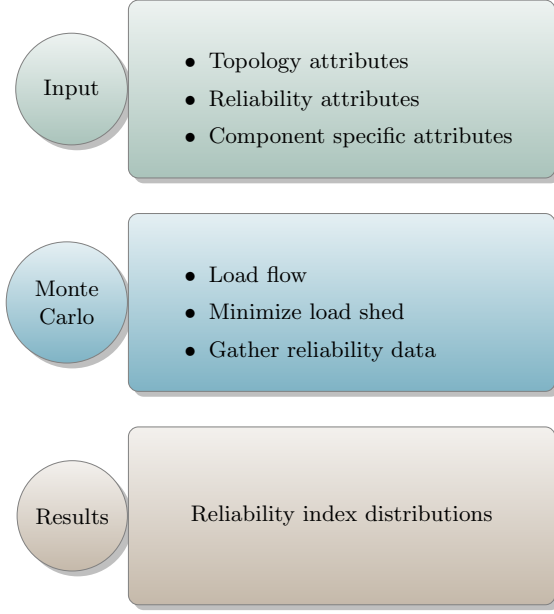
Input

- Topology attributes
- Reliability attributes
- Component specific attributes

Monte Carlo

- Load flow
- Minimize load shed
- Gather reliability data

Results

Reliability index distributions